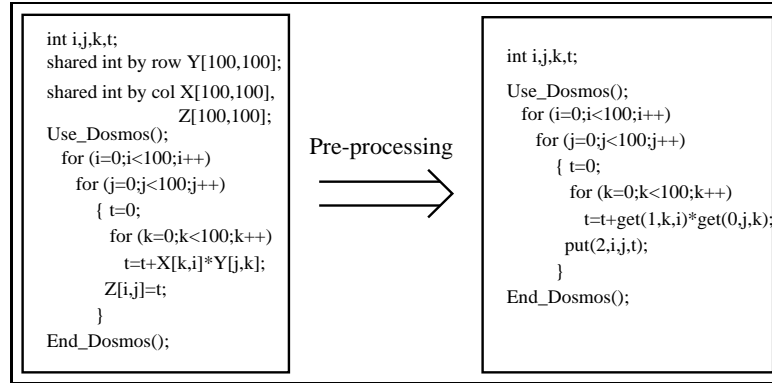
int i,j,k,t;
shared int by row Y[100,100];
shared int by col X[100,100],
Z[100,100];
Use_Dosmos();
for (i=0;i<100;i++)
for (j=0;j<100;j++)
{ t=0;
for (k=0;k<100;k++)
t=t+X[k,i]*Y[j,k];
Z[i,j]=t;
}
End_Dosmos();

Pre-processing

int i,j,k,t;
Use_Dosmos();
for (i=0;i<100;i++)
for (j=0;j<100;j++)
{ t=0;
for (k=0;k<100;k++)
t=t+get(1,k,i)*get(0,j,k);
put(2,i,j,t);
}
End_Dosmos();